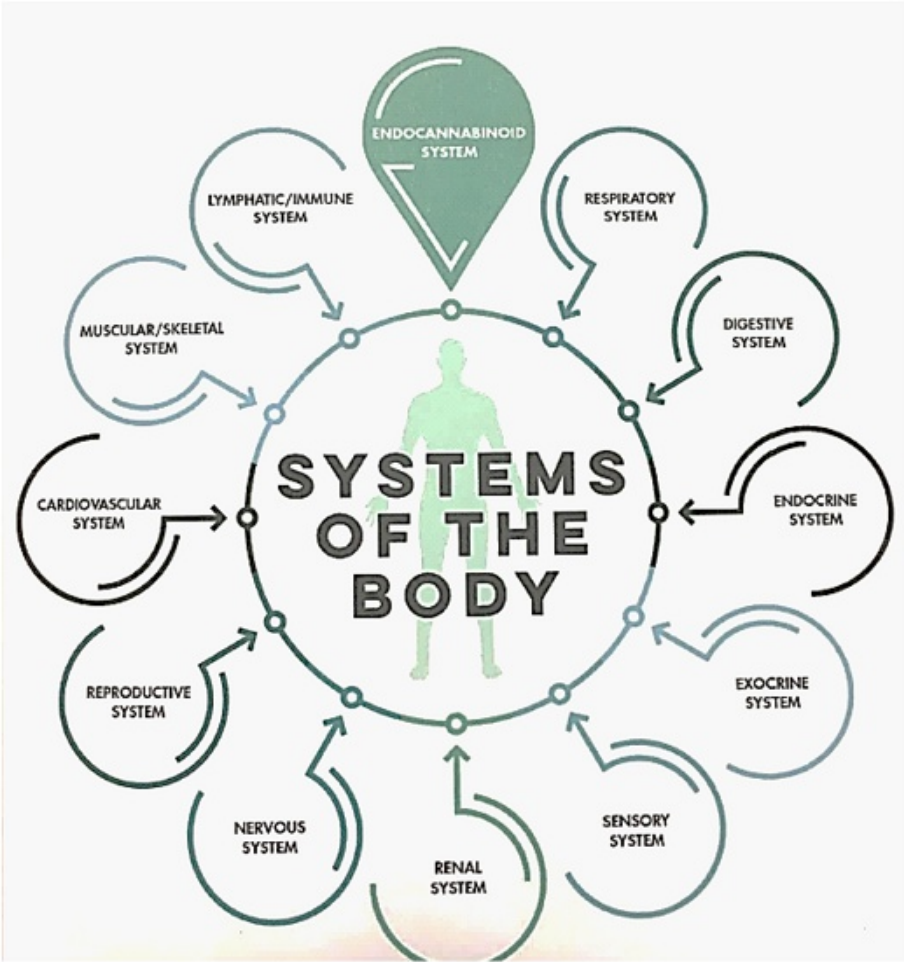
ENDOCANNABINOID SYSTEM

LYMPHATIC/IMMUNE SYSTEM

RESPIRATORY SYSTEM

MUSCULAR/SKELETAL SYSTEM

DIGESTIVE SYSTEM

SYSTEMS OF THE BODY

CARDIOVASCULAR SYSTEM

ENDOCRINE SYSTEM

REPRODUCTIVE SYSTEM

EXOCRINE SYSTEM

NERVOUS SYSTEM

SENSORY SYSTEM

RENAL SYSTEM